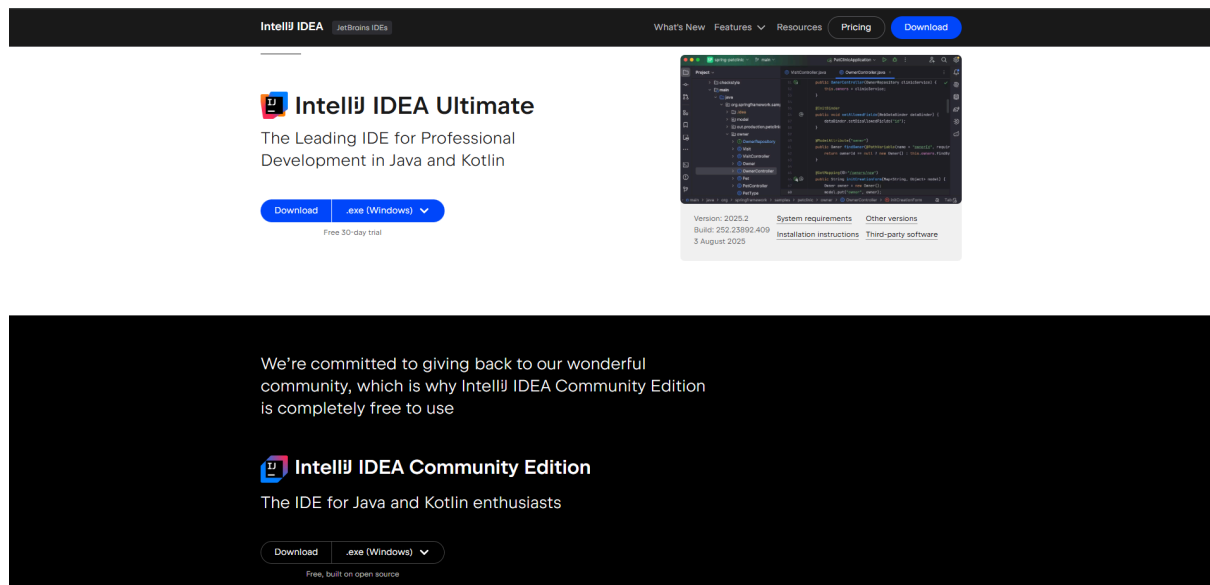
IntelliJ IDEA JetBrains IDEs

What's New Features Resources Pricing Download

IntelliJ IDEA Ultimate

The Leading IDE for Professional Development in Java and Kotlin

Download .exe (Windows)

Free 30-day trial

Version: 2025.2
Build: 252.23892.409
3 August 2025

System requirements
Installation instructions
Other versions
Third-party software

We're committed to giving back to our wonderful community, which is why IntelliJ IDEA Community Edition is completely free to use

IntelliJ IDEA Community Edition

The IDE for Java and Kotlin enthusiasts

Download .exe (Windows)

Free, built on open source